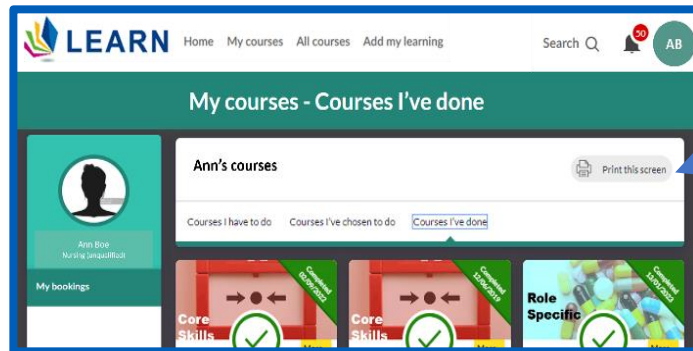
LEARN Home My courses All courses Add my learning Search 50 AB

My courses - Courses I've done

Ann Boe
Nursing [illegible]

My bookings

Ann's courses

Print this screen

Courses I have to do Courses I've chosen to do Courses I've done

Completed 02/09/2022

Core Skills

Completed 12/06/2019

Core Skills

Completed 12/01/2023

Role Specific